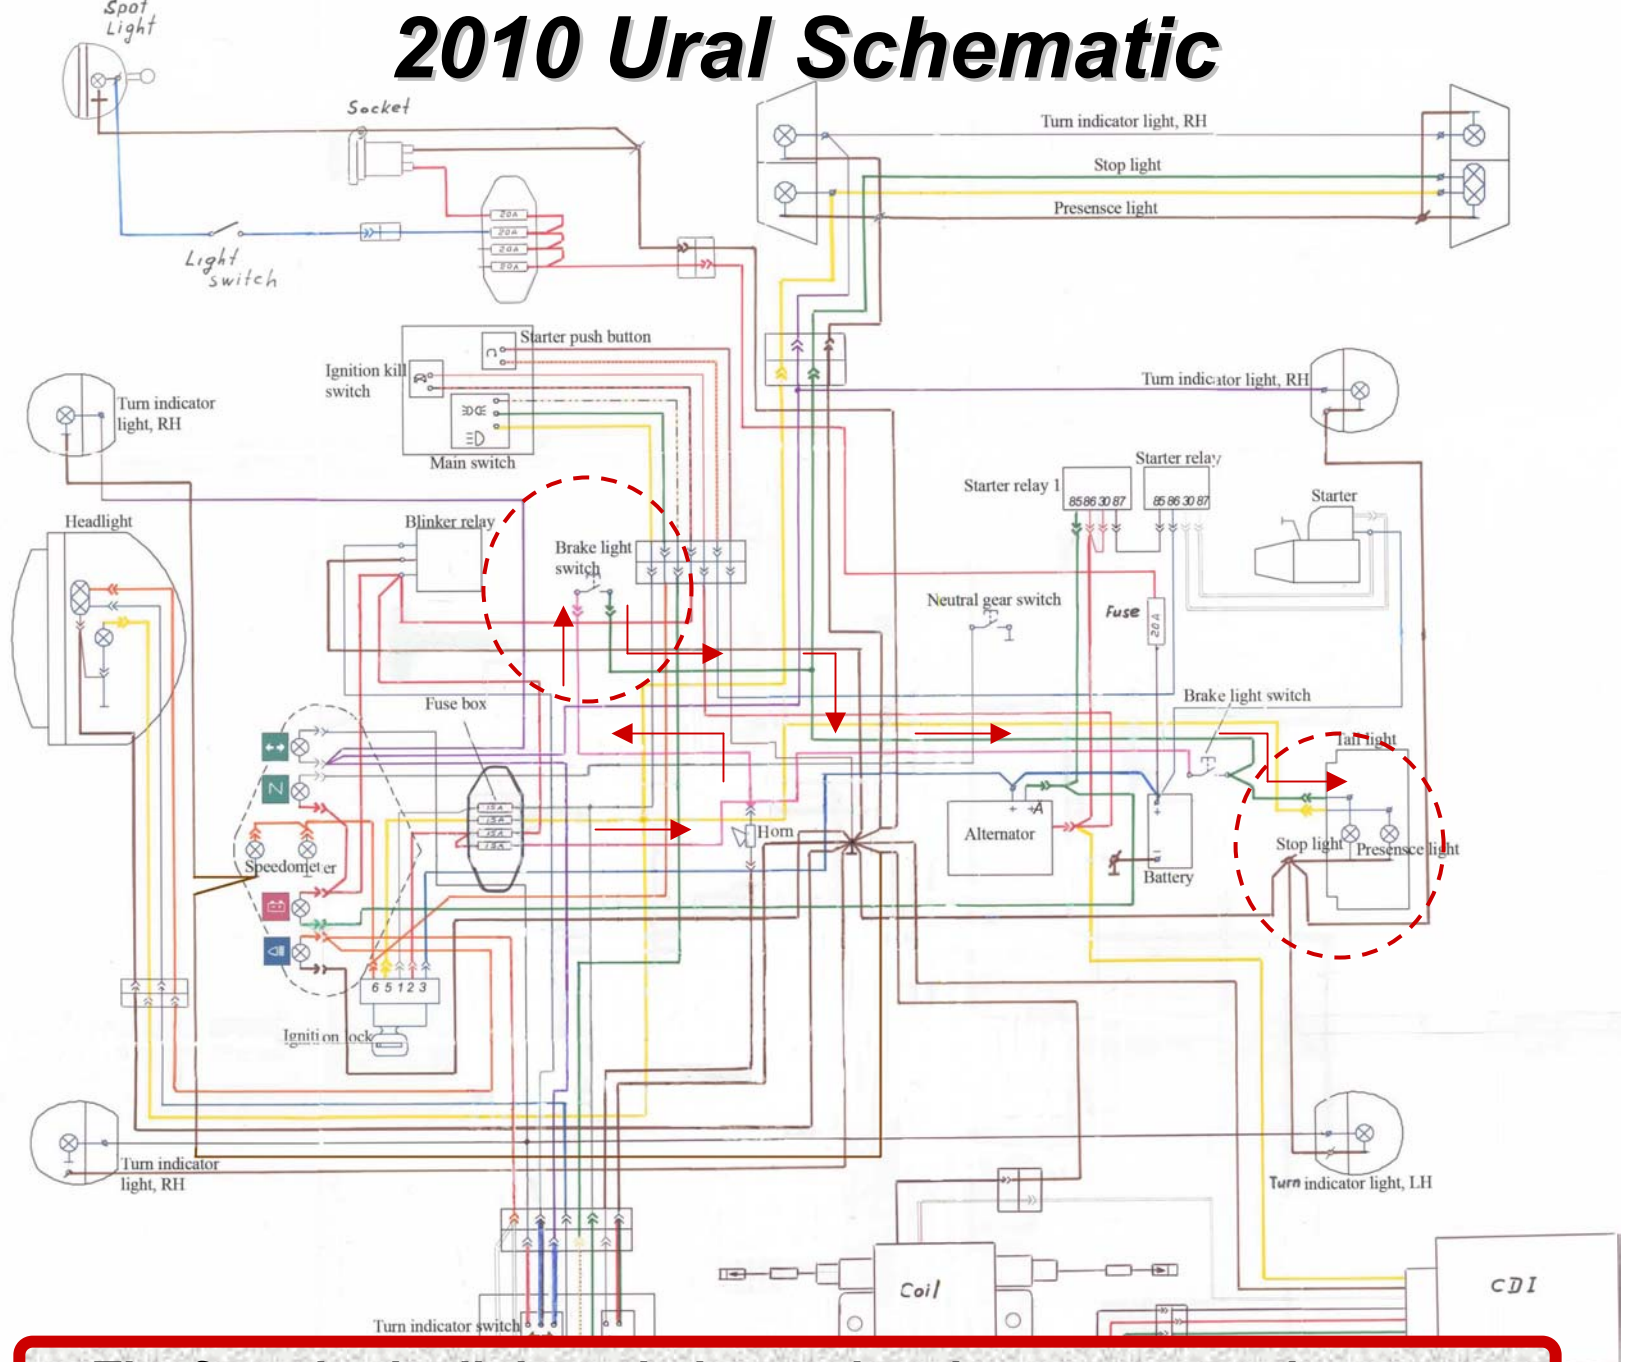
2010 Ural Schematic

Spot Light

Socket

Light switch

20A
20A
20A
20A

Turn indicator light, RH

Stop light

Presensce light

Starter push button

Ignition kill switch

Main switch

Turn indicator light, RH

Turn indicator light, RH

Starter relay

Starter relay 1

85 86 30 87

85 86 30 87

Starter

Headlight

Blinker relay

Brake light switch

Neutral gear switch

Fuse

20A

Brake light switch

Fuse box

Tail light

15A
15A
15A
15A

Alternator

Horn

Speedometer

Stop light

Presensce light

Battery

6 5 1 2 3

Igniti on lock

Turn indicator light, RH

Turn indicator light, LH

Coil

CDI

Turn indicator switch